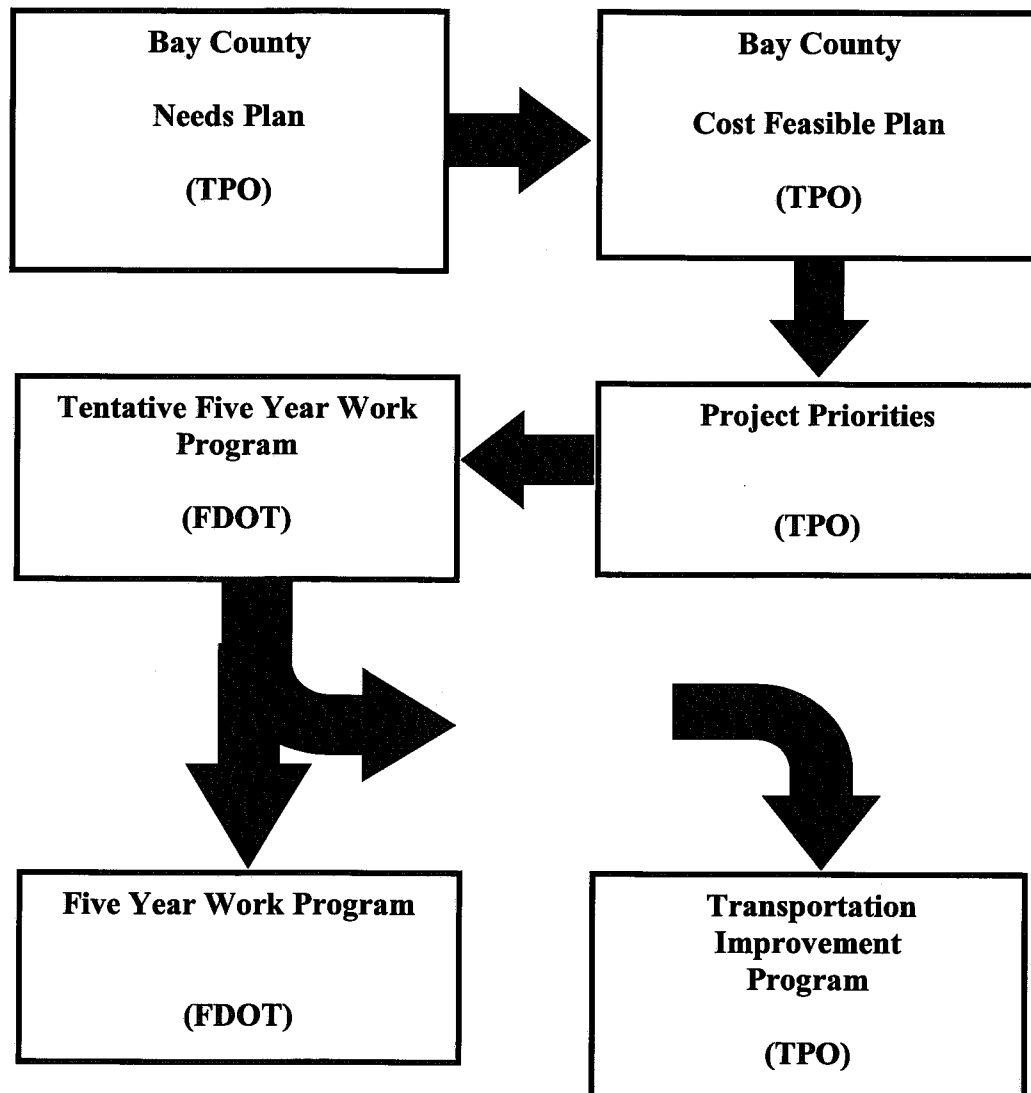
Bay County

Needs Plan

(TPO)

Bay County

Cost Feasible Plan

(TPO)

Tentative Five Year Work Program

(FDOT)

Project Priorities

(TPO)

Five Year Work Program

(FDOT)

Transportation Improvement Program

(TPO)